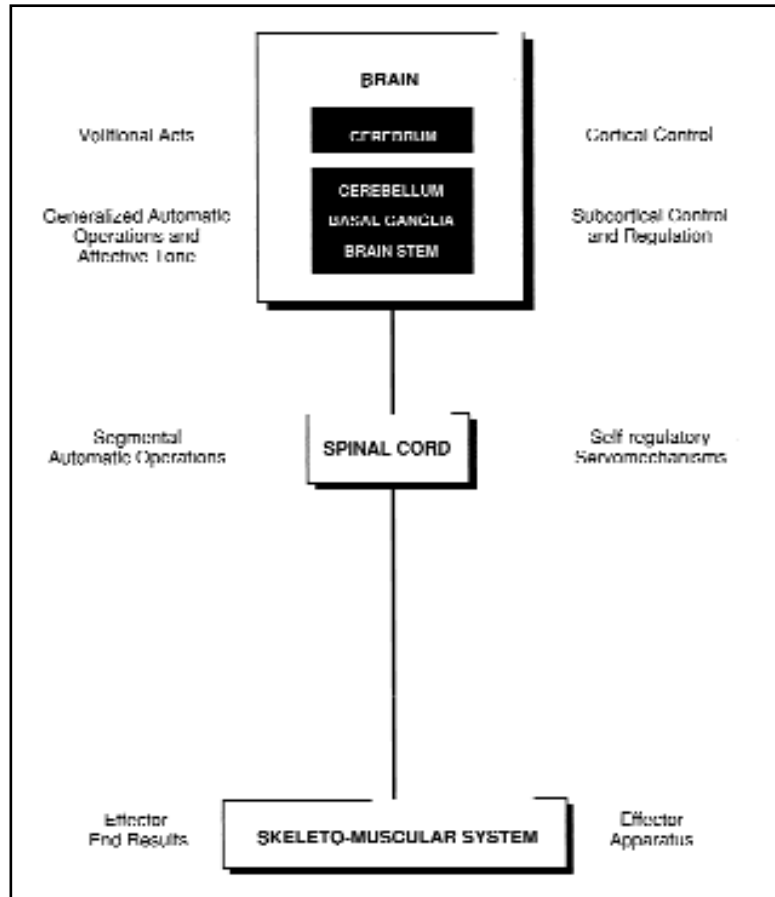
BRAIN

Volitional Acts

CEREBRUM

Cortical Control

Generalized Automatic Operations and Affective Tone

CEREBELLUM
BASAL GANGLIA
BRAIN STEM

Subcortical Control and Regulation

Segmental Automatic Operations

SPINAL CORD

Self regulatory Servomechanisms

Effector End Results

SKELETO-MUSCULAR SYSTEM

Effector Apparatus